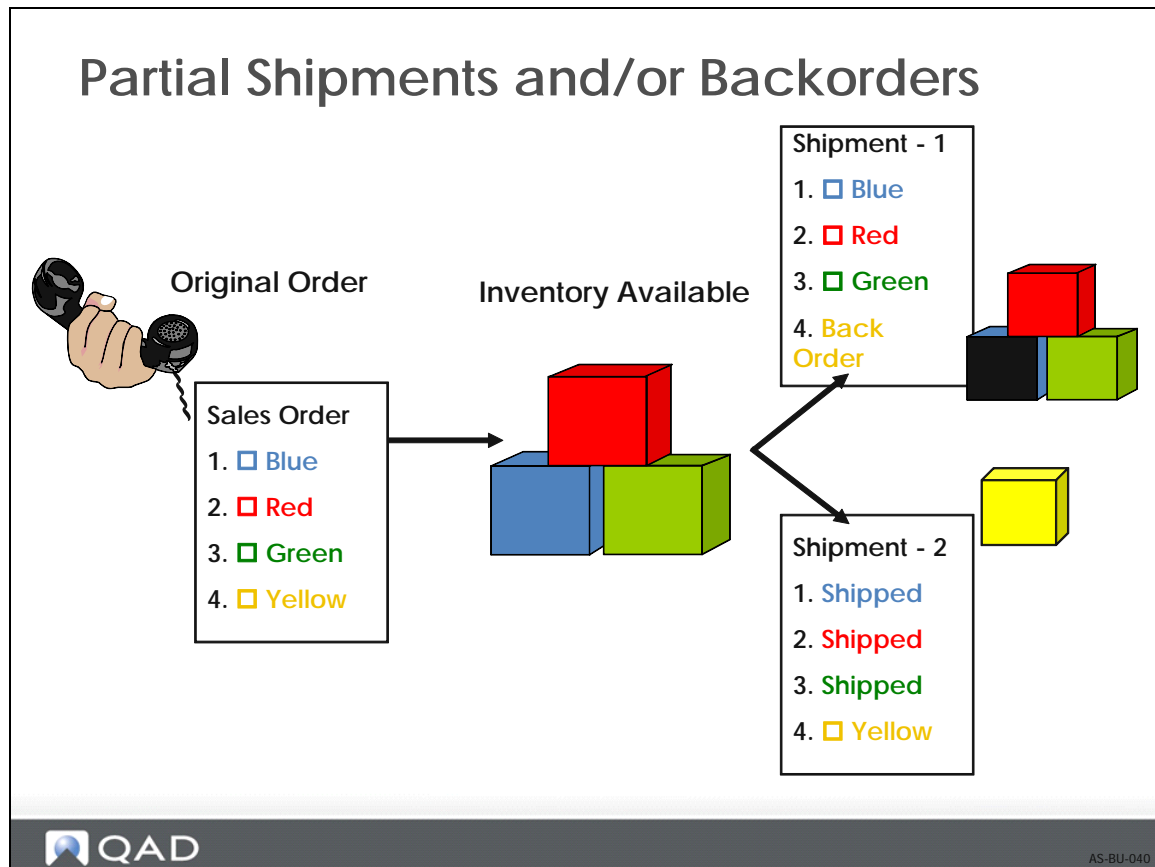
Partial Shipments and/or Backorders

Original Order

Sales Order
1. □ Blue
2. □ Red
3. □ Green
4. □ Yellow

Inventory Available

Shipment - 1
1. □ Blue
2. □ Red
3. □ Green
4. Back Order

Shipment - 2
1. Shipped
2. Shipped
3. Shipped
4. □ Yellow

QAD

AS-BU-040